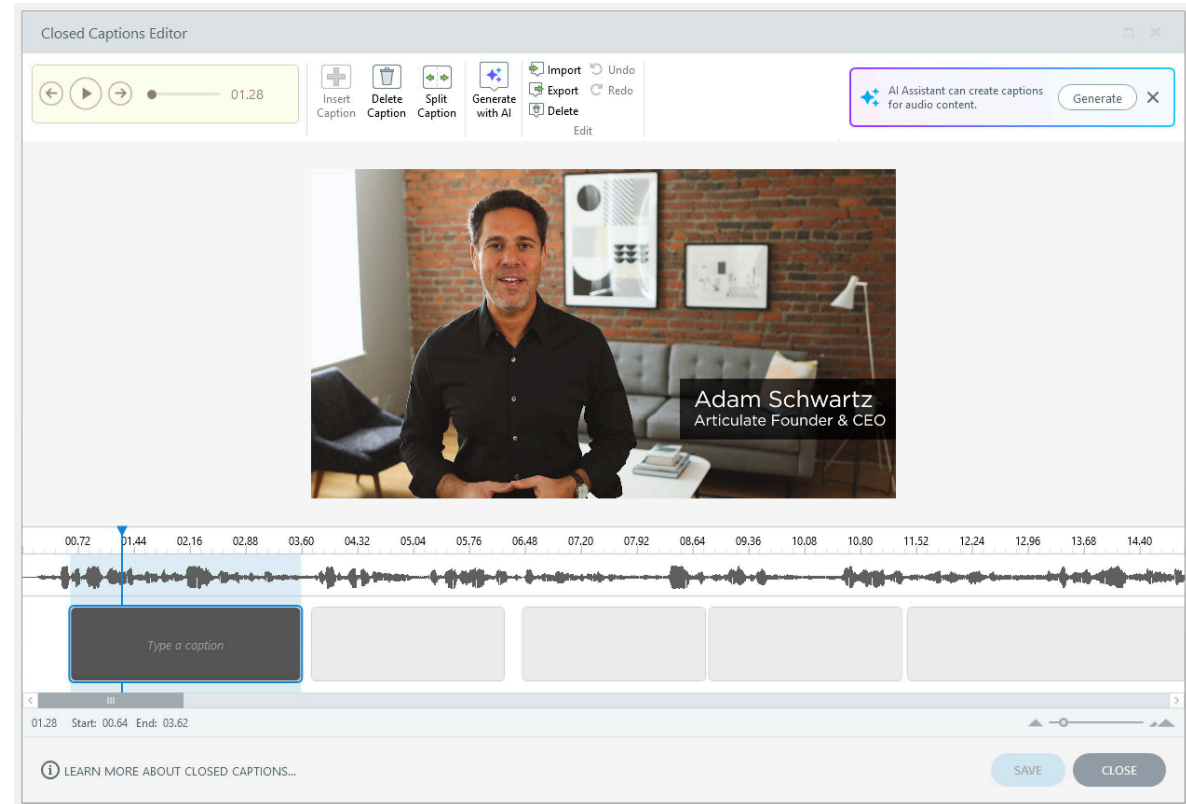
Closed Captions Editor

01.28

Insert Caption

Delete Caption

Split Caption

Generate with AI

Import

Export

Delete

Undo

Redo

Edit

AI Assistant can create captions for audio content.

Generate

Adam Schwartz
Articulate Founder & CEO

00.72 01.44 02.16 02.88 03.60 04.32 05.04 05.76 06.48 07.20 07.92 08.64 09.36 10.08 10.80 11.52 12.24 12.96 13.68 14.40

Type a caption

01.28 Start: 00.64 End: 03.62

LEARN MORE ABOUT CLOSED CAPTIONS...

SAVE

CLOSE